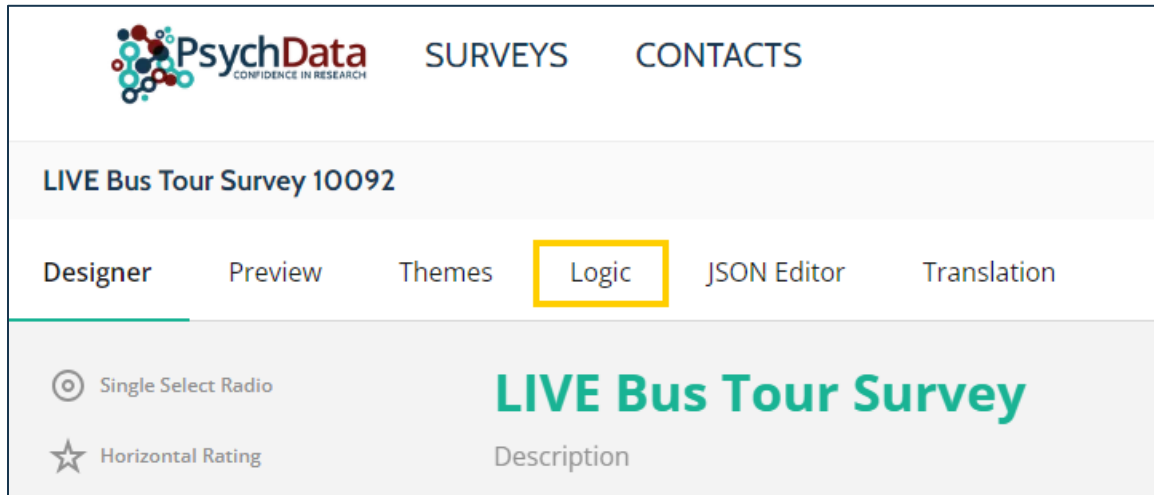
PsychData
CONFIDENCE IN RESEARCH

SURVEYS CONTACTS

LIVE Bus Tour Survey 10092

Designer Preview Themes Logic JSON Editor Translation

Single Select Radio

Horizontal Rating

LIVE Bus Tour Survey

Description